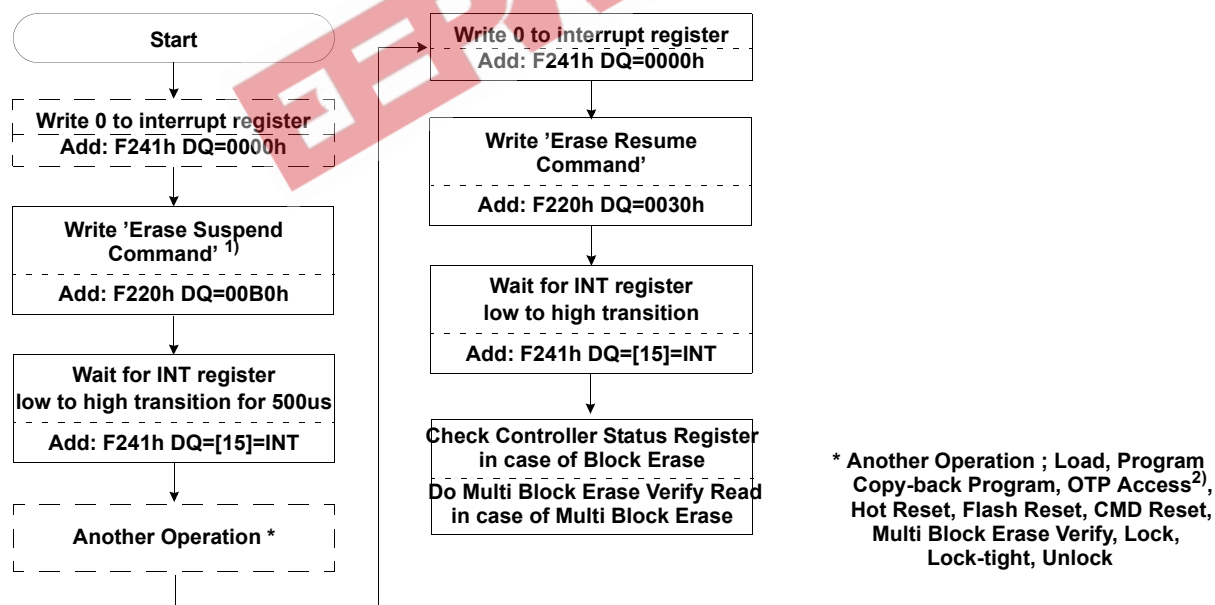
Start

Write 0 to interrupt register
Add: F241h DQ=0000h

Write 'Erase Suspend Command' $^{1)}$
Add: F220h DQ=00B0h

Wait for INT register low to high transition for 500us
Add: F241h DQ=[15]=INT

Another Operation *

Write 0 to interrupt register
Add: F241h DQ=0000h

Write 'Erase Resume Command'
Add: F220h DQ=0030h

Wait for INT register low to high transition
Add: F241h DQ=[15]=INT

Check Controller Status Register in case of Block Erase
Do Multi Block Erase Verify Read in case of Multi Block Erase

* Another Operation ; Load, Program Copy-back Program, OTP Access$^{2)}$, Hot Reset, Flash Reset, CMD Reset, Multi Block Erase Verify, Lock, Lock-tight, Unlock